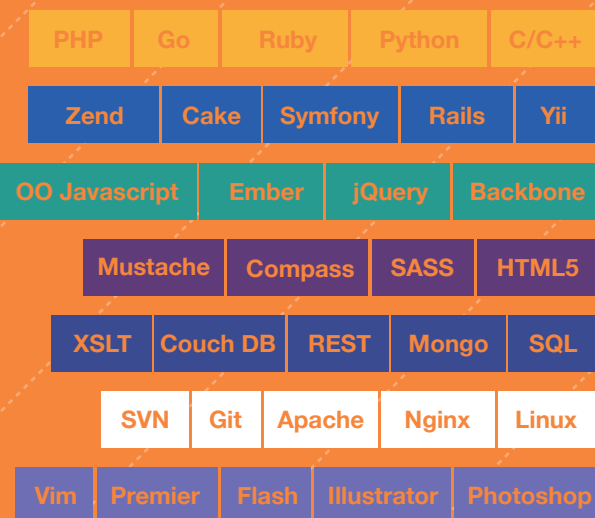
PHP Go Ruby Python C/C++

Zend Cake Symfony Rails Yii

OO Javascript Ember jQuery Backbone

Mustache Compass SASS HTML5

XSLT Couch DB REST Mongo SQL

SVN Git Apache Nginx Linux

Vim Premier Flash Illustrator Photoshop